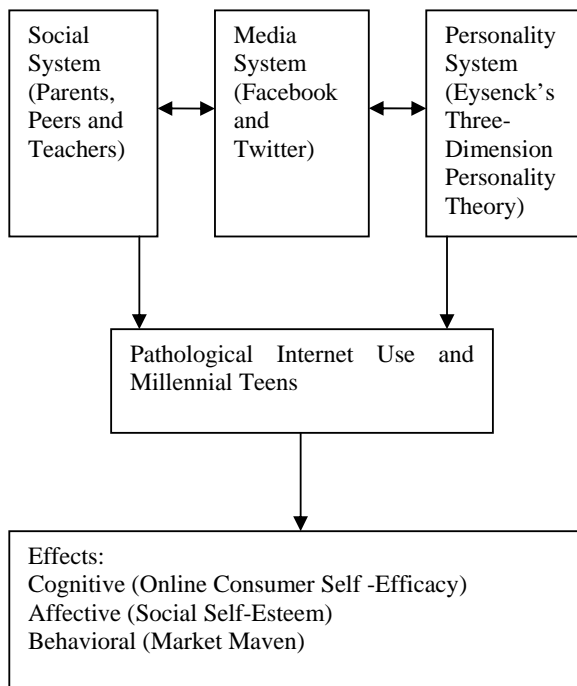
Social System (Parents, Peers and Teachers)

Media System (Facebook and Twitter)

Personality System (Eysenck's Three-Dimension Personality Theory)

Pathological Internet Use and Millennial Teens

Effects:
Cognitive (Online Consumer Self -Efficacy)
Affective (Social Self-Esteem)
Behavioral (Market Maven)